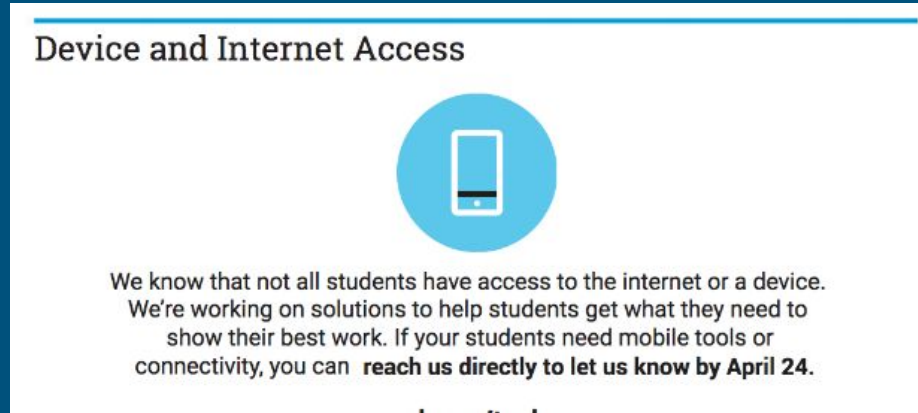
Device and Internet Access

We know that not all students have access to the internet or a device. We're working on solutions to help students get what they need to show their best work. If your students need mobile tools or connectivity, you can **reach us directly to let us know by April 24.**

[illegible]